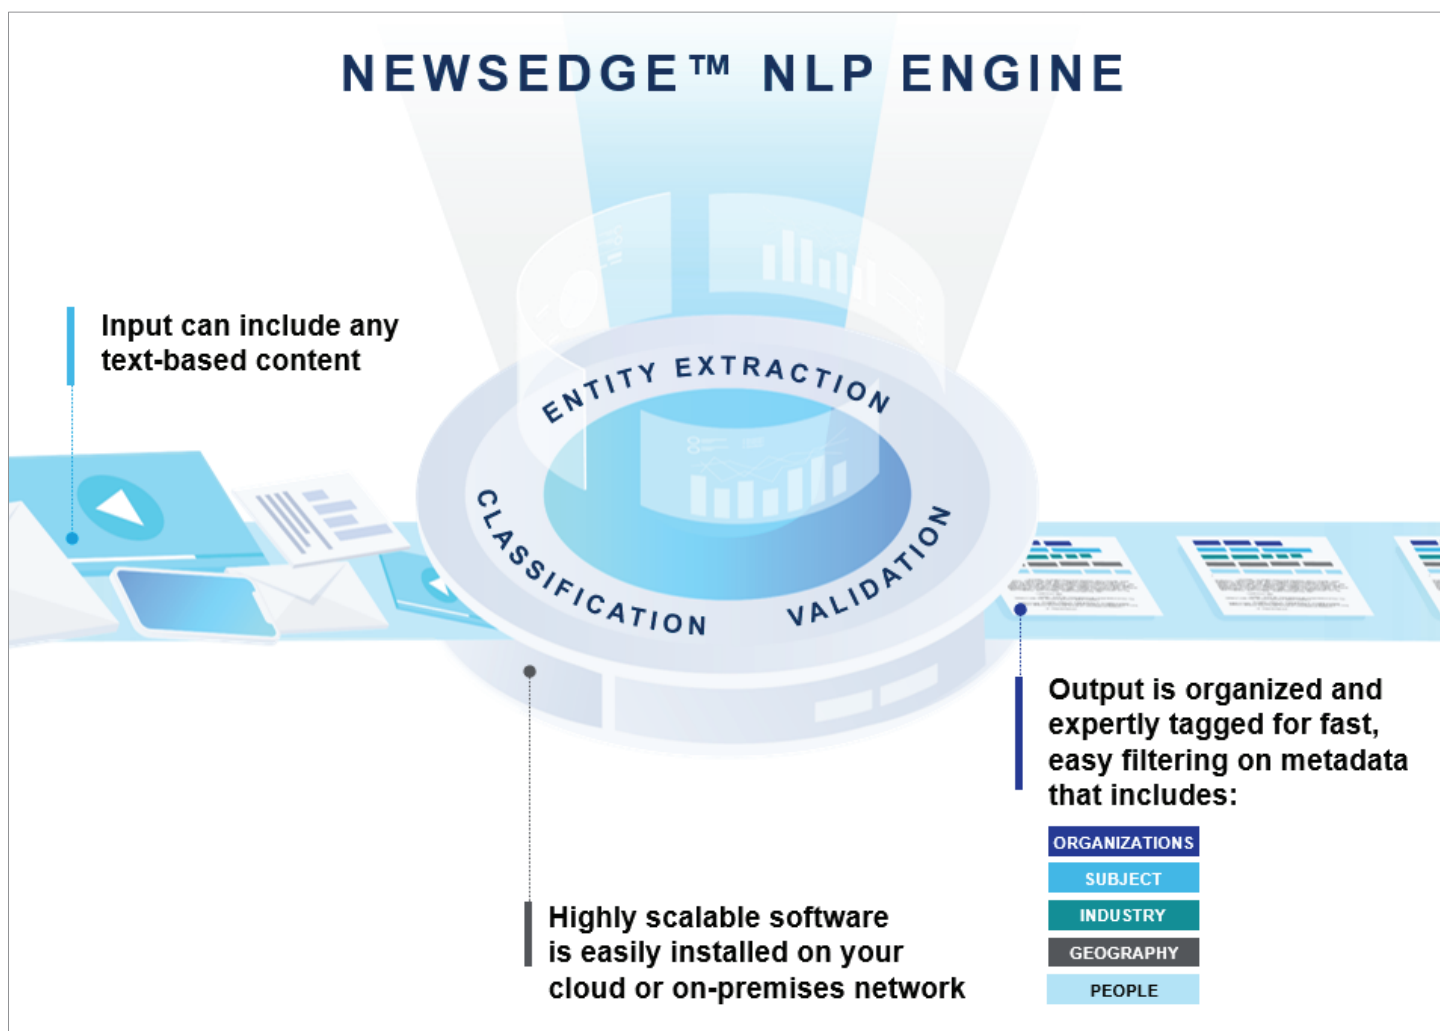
NEWSEDGE™ NLP ENGINE

Input can include any text-based content

ENTITY EXTRACTION

CLASSIFICATION

VALIDATION

Output is organized and expertly tagged for fast, easy filtering on metadata that includes:

ORGANIZATIONS
SUBJECT
INDUSTRY
GEOGRAPHY
PEOPLE

Highly scalable software is easily installed on your cloud or on-premises network